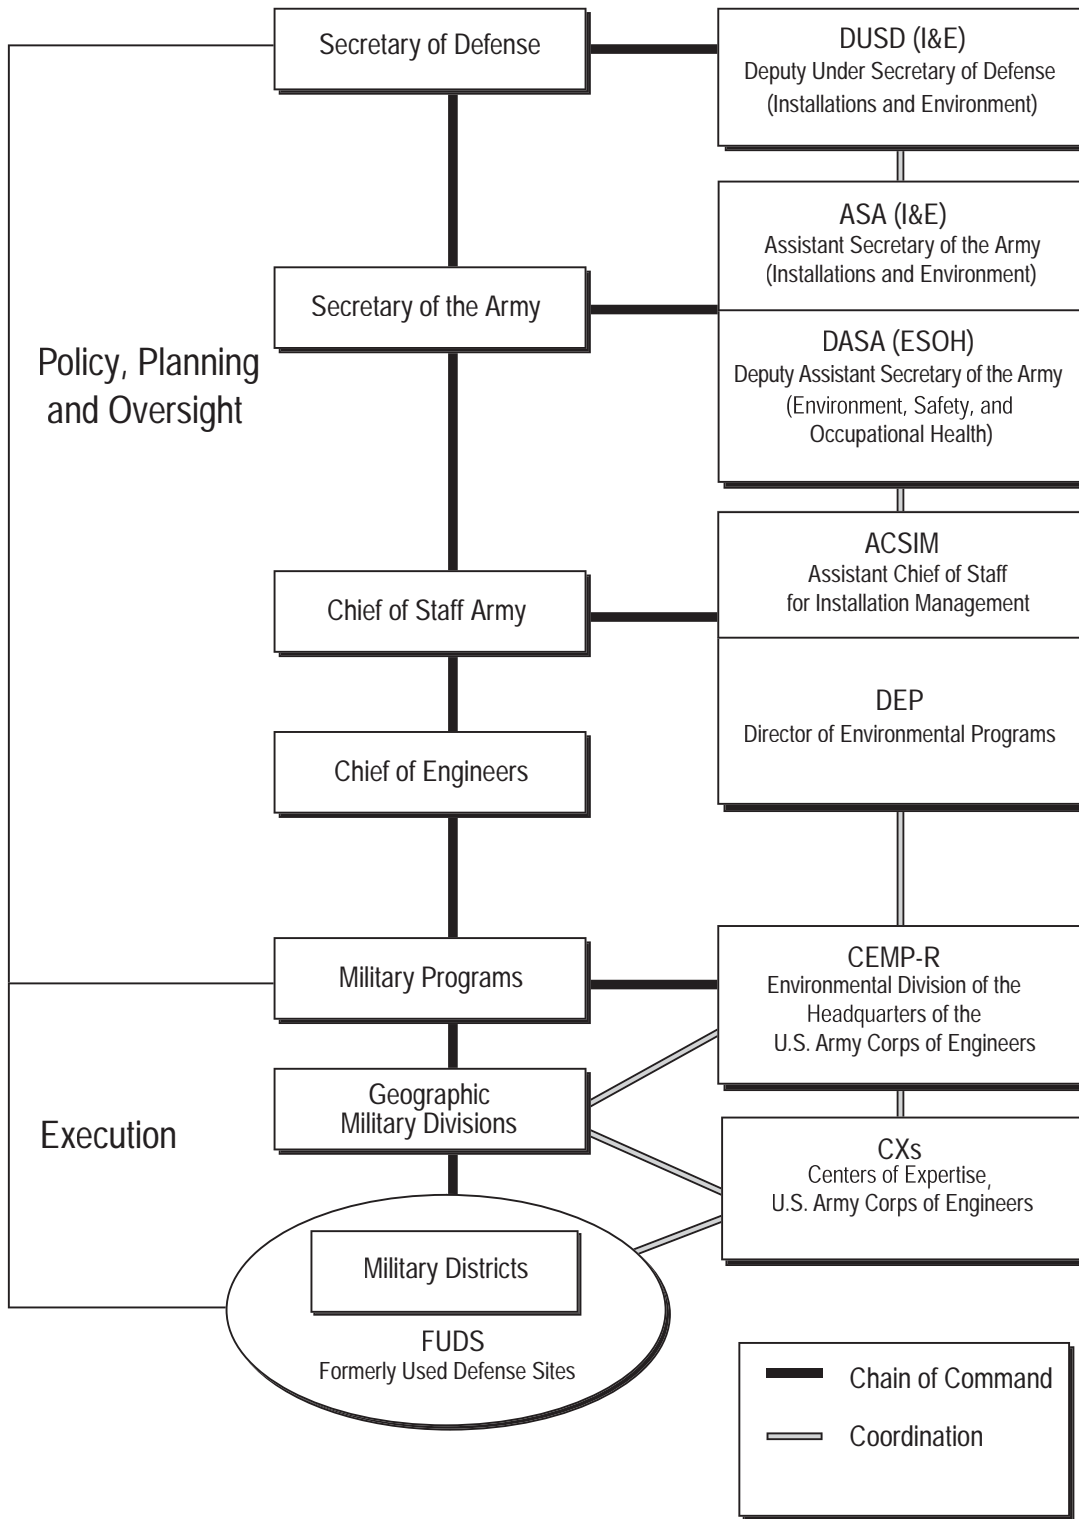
Secretary of Defense

DUSD (I&E)
Deputy Under Secretary of Defense
(Installations and Environment)

ASA (I&E)
Assistant Secretary of the Army
(Installations and Environment)

Secretary of the Army

DASA (ESOH)
Deputy Assistant Secretary of the Army
(Environment, Safety, and Occupational Health)

Policy, Planning and Oversight

ACSIM
Assistant Chief of Staff for Installation Management

Chief of Staff Army

DEP
Director of Environmental Programs

Chief of Engineers

Military Programs

CEMP-R
Environmental Division of the Headquarters of the U.S. Army Corps of Engineers

Geographic Military Divisions

Execution

CXs
Centers of Expertise, U.S. Army Corps of Engineers

Military Districts

FUDS
Formerly Used Defense Sites

Chain of Command

Coordination